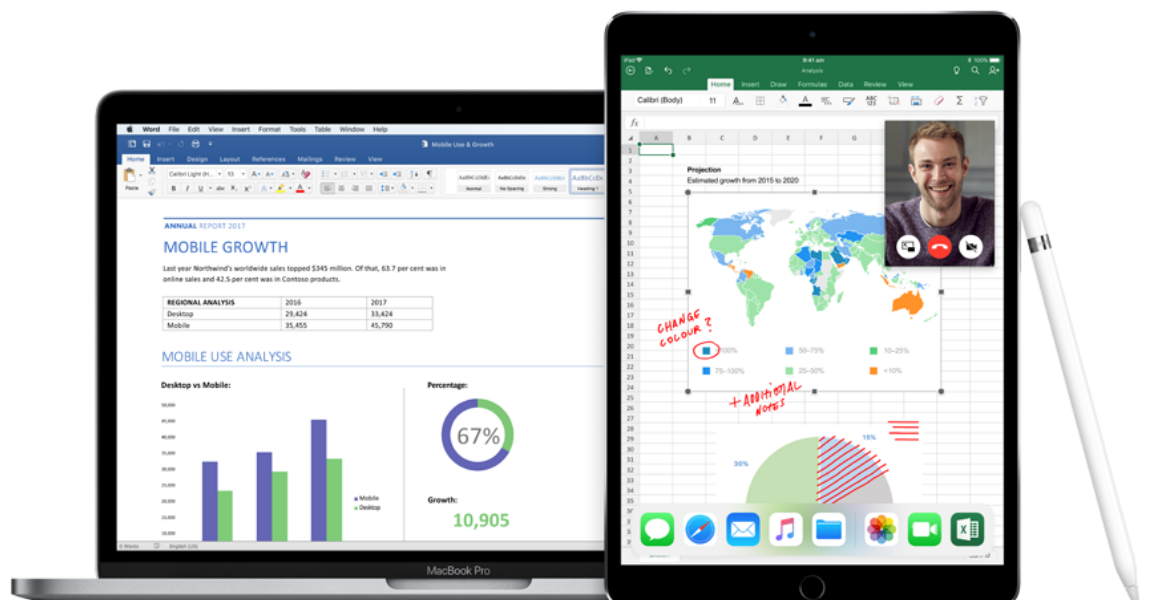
Word File Edit View Insert Format Tools Table Window Help

Mobile Use & Growth

Home Insert Design Layout References Mailings Review View

Calibri Light (H... 15

Paste

Normal No Spacing Strong Heading 1

ANNUAL REPORT 2017

MOBILE GROWTH

Last year Northwind's worldwide sales topped $345 million. Of that, 63.7 per cent was in online sales and 42.5 per cent was in Contoso products.

| REGIONAL ANALYSIS | 2016 | 2017 |
|---|---|---|
| Desktop | 29,424 | 33,424 |
| Mobile | 35,455 | 45,790 |

MOBILE USE ANALYSIS

Desktop vs Mobile:

Percentage:

67%

Mobile

Desktop

Growth:

10,905

English (US)

MacBook Pro

iPad 9:41 am 100%

Analysis

Home Insert Draw Formulas Data Review View

Calibri (Body) 11

fx

A B C D E F G

Projection

Estimated growth from 2015 to 2020

CHANGE COLOUR ?

>100% 50–75% 10–25%

75–100% 25–50% <10%

+ ADDITIONAL NOTES

15%

30%